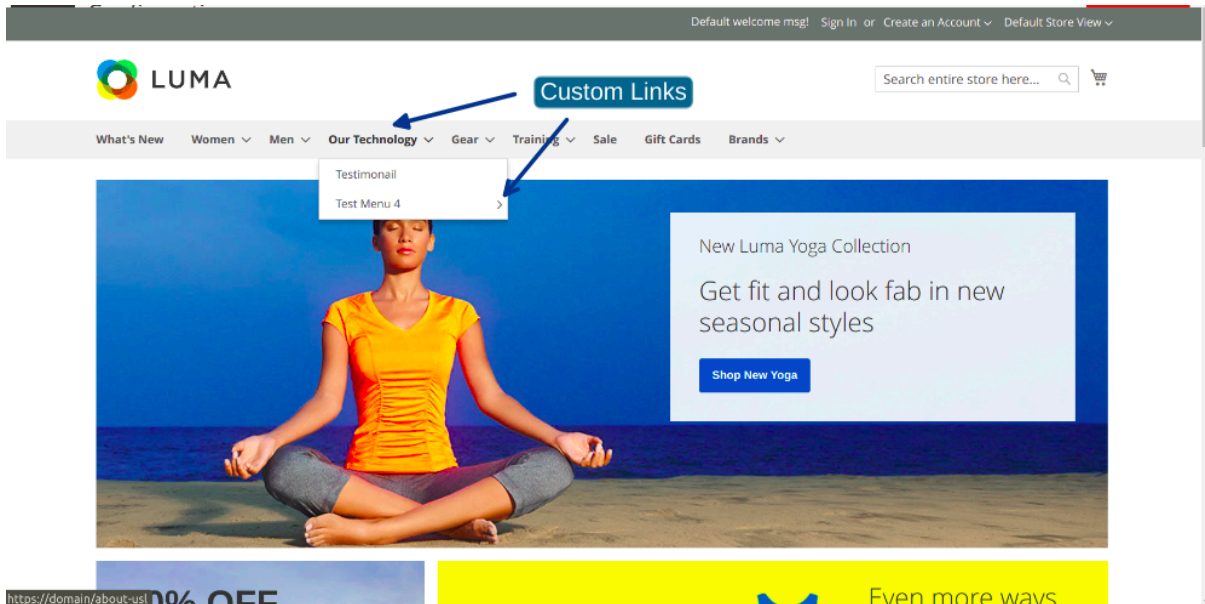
Default welcome msg! Sign In or Create an Account Default Store View

LUMA

Search entire store here...

Custom Links

What's New Women Men Our Technology Gear Training Sale Gift Cards Brands

Testimonail
Test Menu 4

New Luma Yoga Collection

Get fit and look fab in new seasonal styles

Shop New Yoga

https://domain/about-us/

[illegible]0% OFF

Even more ways